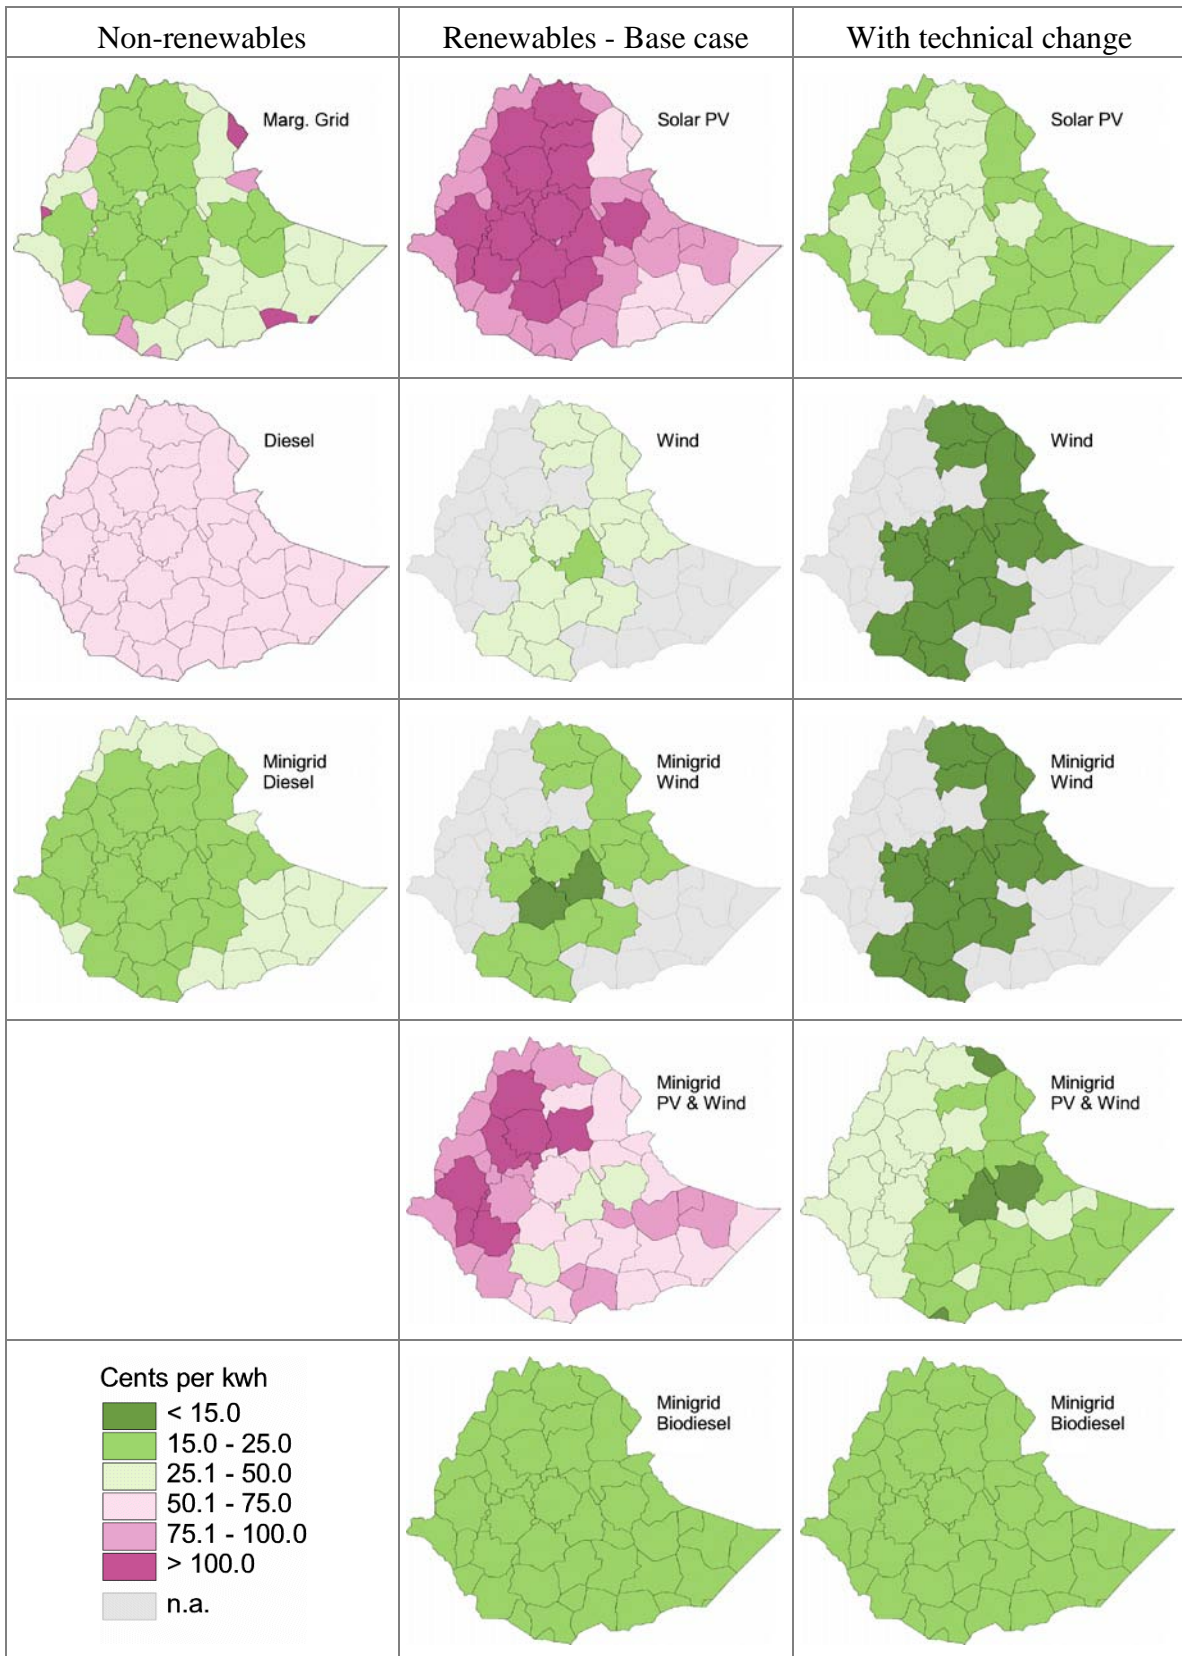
| Non-renewables | Renewables - Base case | With technical change |
|---|---|---|
| Marg. Grid | Solar PV | Solar PV |
| Diesel | Wind | Wind |
| Minigrid Diesel | Minigrid Wind | Minigrid Wind |
| | Minigrid PV & Wind | Minigrid PV & Wind |
| Cents per kwh < 15.0 15.0 - 25.0 25.1 - 50.0 50.1 - 75.0 75.1 - 100.0 > 100.0 n.a. | Minigrid Biodiesel | Minigrid Biodiesel |